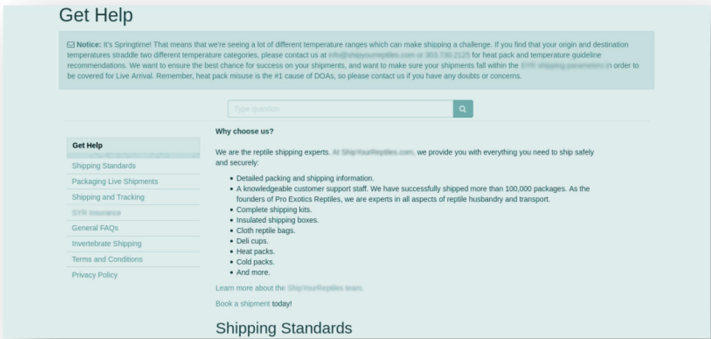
Get Help

Notice: It's Springtime! That means that we're seeing a lot of different temperature ranges which can make shipping a challenge. If you find that your origin and destination temperatures straddle two different temperature categories, please contact us at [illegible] or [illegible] for heat pack and temperature guideline recommendations. We want to ensure the best chance for success on your shipments, and want to make sure your shipments fall within the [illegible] in order to be covered for Live Arrival. Remember, heat pack misuse is the #1 cause of DOAs, so please contact us if you have any doubts or concerns.

Type question

Get Help
Shipping Standards
Packaging Live Shipments
Shipping and Tracking
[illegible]
General FAQs
Invertebrate Shipping
Terms and Conditions
Privacy Policy

Why choose us?

We are the reptile shipping experts. At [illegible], we provide you with everything you need to ship safely and securely:

- Detailed packing and shipping information.
- A knowledgeable customer support staff. We have successfully shipped more than 100,000 packages. As the founders of Pro Exotics Reptiles, we are experts in all aspects of reptile husbandry and transport.
- Complete shipping kits.
- Insulated shipping boxes.
- Cloth reptile bags.
- Deli cups.
- Heat packs.
- Cold packs.
- And more.

Learn more about the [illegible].

Book a shipment today!

Shipping Standards